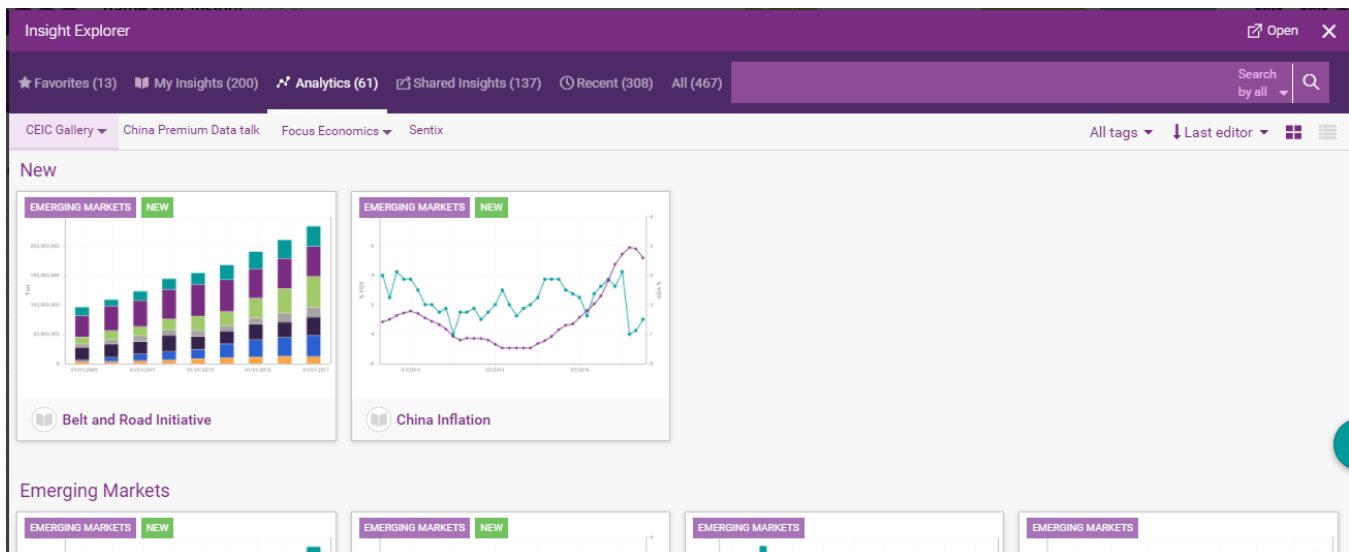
Insight Explorer

Open

Favorites (13) My Insights (200) Analytics (61) Shared Insights (137) Recent (308) All (467)

Search by all

CEIC Gallery China Premium Data talk Focus Economics Sentix

All tags Last editor

New

EMERGING MARKETS NEW

Belt and Road Initiative

EMERGING MARKETS NEW

China Inflation

Emerging Markets

EMERGING MARKETS NEW

EMERGING MARKETS NEW

EMERGING MARKETS

EMERGING MARKETS